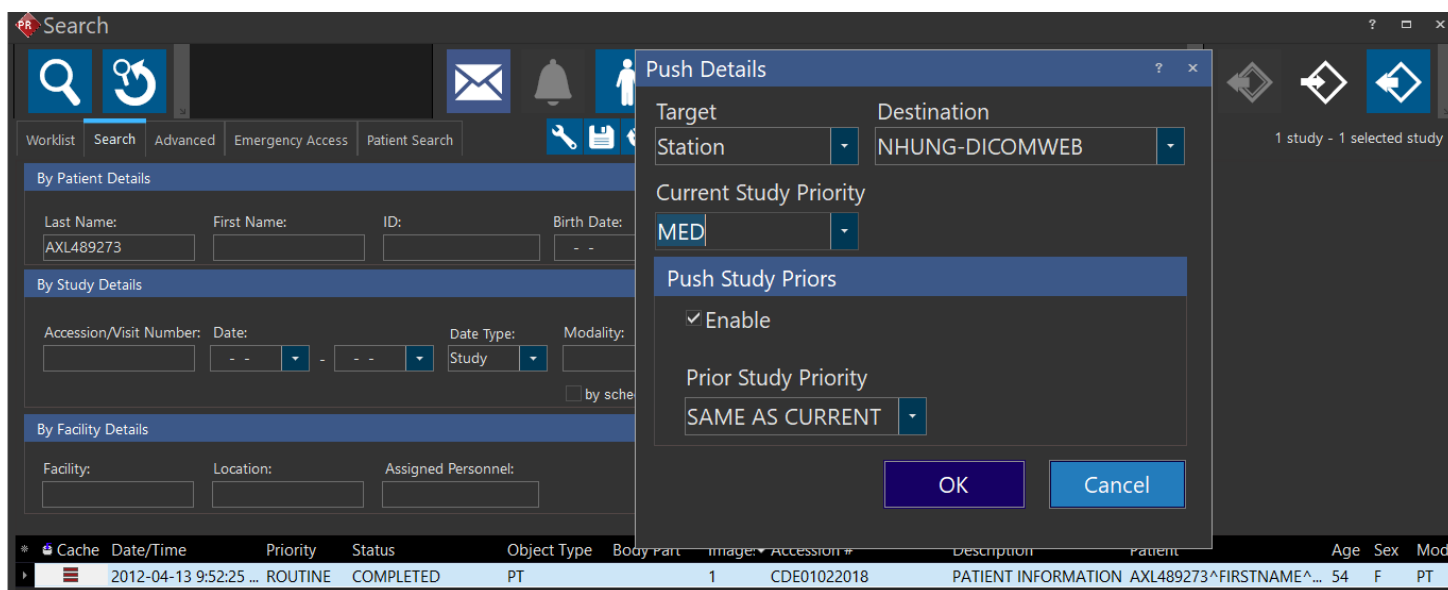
PR Search

? ☐ ×

Worklist Search Advanced Emergency Access Patient Search

1 study - 1 selected study

By Patient Details

Last Name: AXL489273
First Name:
ID:
Birth Date: - -

By Study Details

Accession/Visit Number:
Date: - - - - -
Date Type: Study
Modality:
by sche

By Facility Details

Facility:
Location:
Assigned Personnel:

Push Details ? ×

Target
Station

Destination
NHUNG-DICOMWEB

Current Study Priority
MED

Push Study Priors

Enable

Prior Study Priority
SAME AS CURRENT

OK Cancel

| Cache | Date/Time | Priority | Status | Object Type | Body Part | Images | Accession # | Description | Patient | Age | Sex | Mod |
|---|---|---|---|---|---|---|---|---|---|---|---|---|
| | 2012-04-13 9:52:25 ... | ROUTINE | COMPLETED | PT | | 1 | CDE01022018 | PATIENT INFORMATION | AXL489273^FIRSTNAME^... | 54 | F | PT |